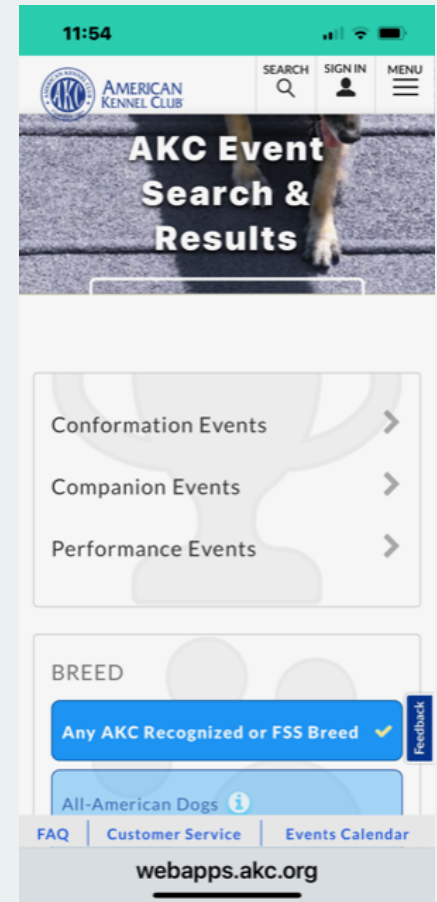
11:54

AMERICAN KENNEL CLUB

SEARCH

SIGN IN

MENU

AKC Event Search & Results

Conformation Events

Companion Events

Performance Events

BREED

Any AKC Recognized or FSS Breed

All-American Dogs

Feedback

FAQ | Customer Service | Events Calendar

webapps.akc.org